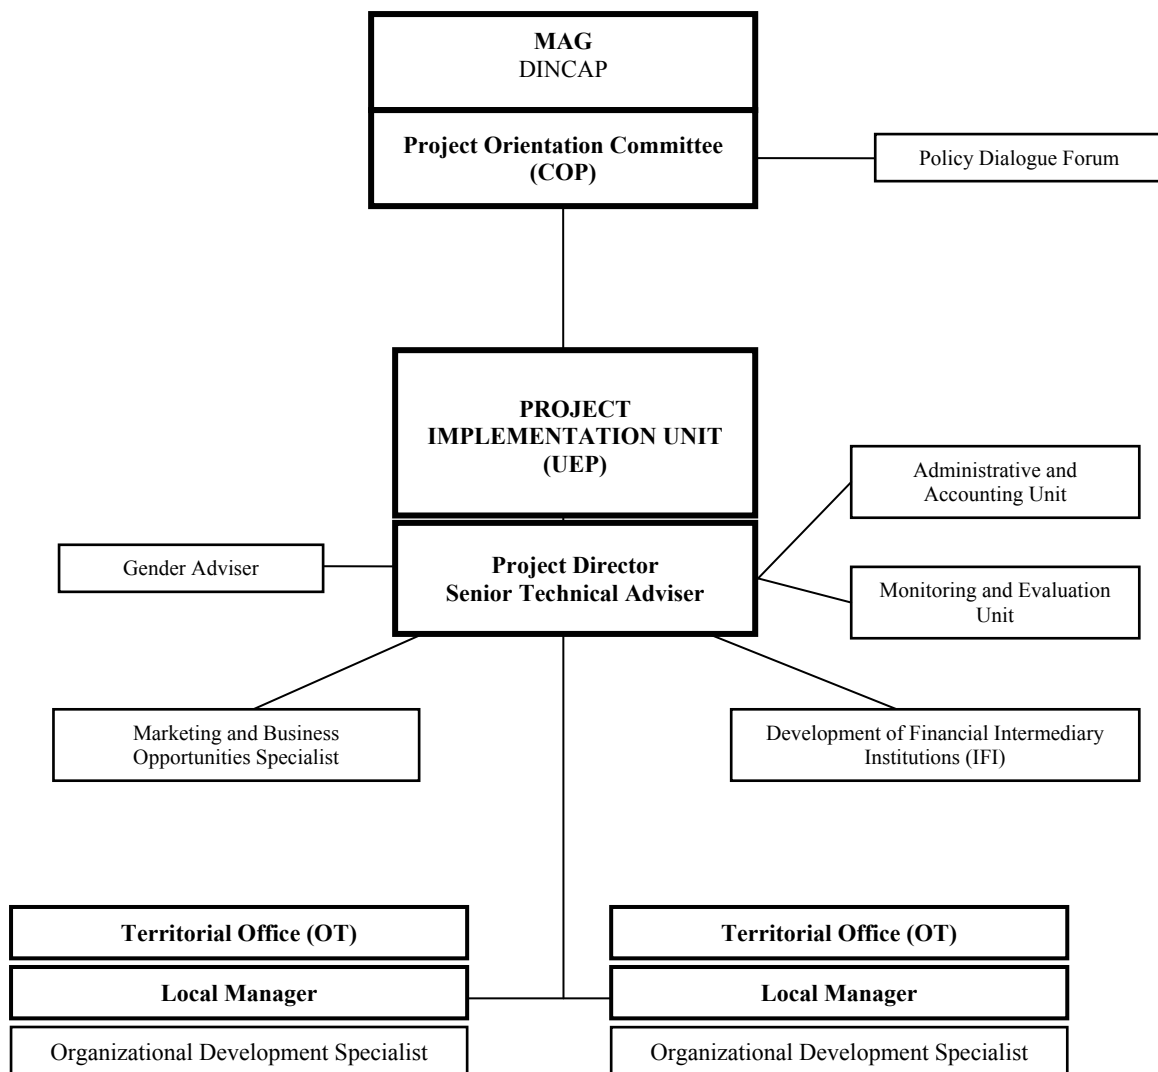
MAG
DINCAP

Project Orientation Committee (COP)

Policy Dialogue Forum

PROJECT IMPLEMENTATION UNIT (UEP)

Administrative and Accounting Unit

Gender Adviser

Project Director
Senior Technical Adviser

Monitoring and Evaluation Unit

Marketing and Business Opportunities Specialist

Development of Financial Intermediary Institutions (IFI)

Territorial Office (OT)

Local Manager

Organizational Development Specialist

Territorial Office (OT)

Local Manager

Organizational Development Specialist